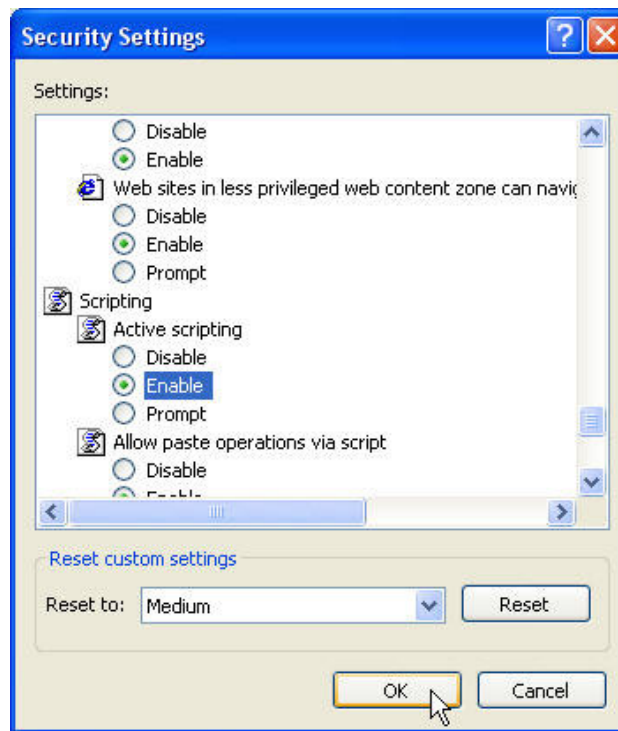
Security Settings

Settings:

Disable
Enable
Web sites in less privileged web content zone can navig
Disable
Enable
Prompt
Scripting
Active scripting
Disable
Enable
Prompt
Allow paste operations via script
Disable
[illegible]

Reset custom settings

Reset to: Medium

Reset

OK

Cancel